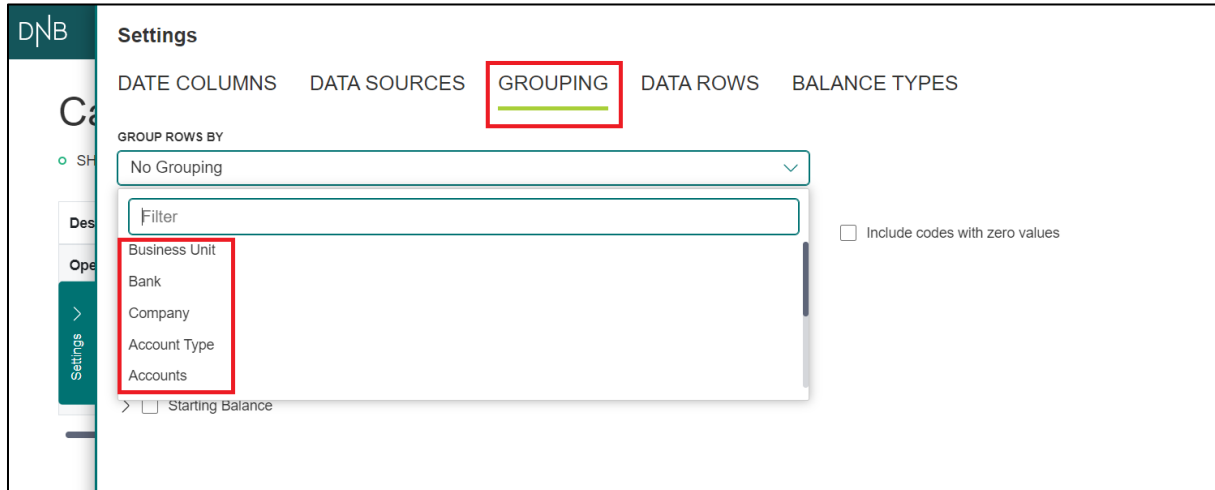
DNB

Ca

SH

Des

Ope

Settings

Settings

DATE COLUMNS DATA SOURCES GROUPING DATA ROWS BALANCE TYPES

GROUP ROWS BY

No Grouping

Filter

Business Unit
Bank
Company
Account Type
Accounts

Include codes with zero values

Starting Balance